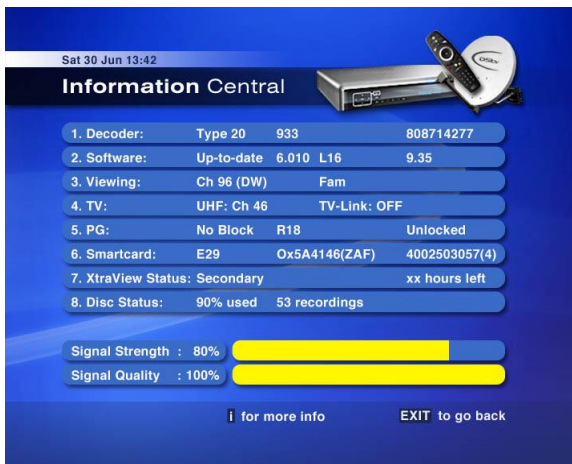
Sat 30 Jun 13:42

Information Central

DStv

| | | | |
|---|---|---|---|
| 1. Decoder: | Type 20 | 933 | 808714277 |
| 2. Software: | Up-to-date | 6.010 L16 | 9.35 |
| 3. Viewing: | Ch 96 (DW) | Fam | |
| 4. TV: | UHF: Ch 46 | TV-Link: OFF | |
| 5. PG: | No Block | R18 | Unlocked |
| 6. Smartcard: | E29 | Ox5A4146(ZAF) | 4002503057(4) |
| 7. XtraView Status: | Secondary | | xx hours left |
| 8. Disc Status: | 90% used | 53 recordings | |

Signal Strength : 80%

Signal Quality : 100%

i for more info

EXIT to go back